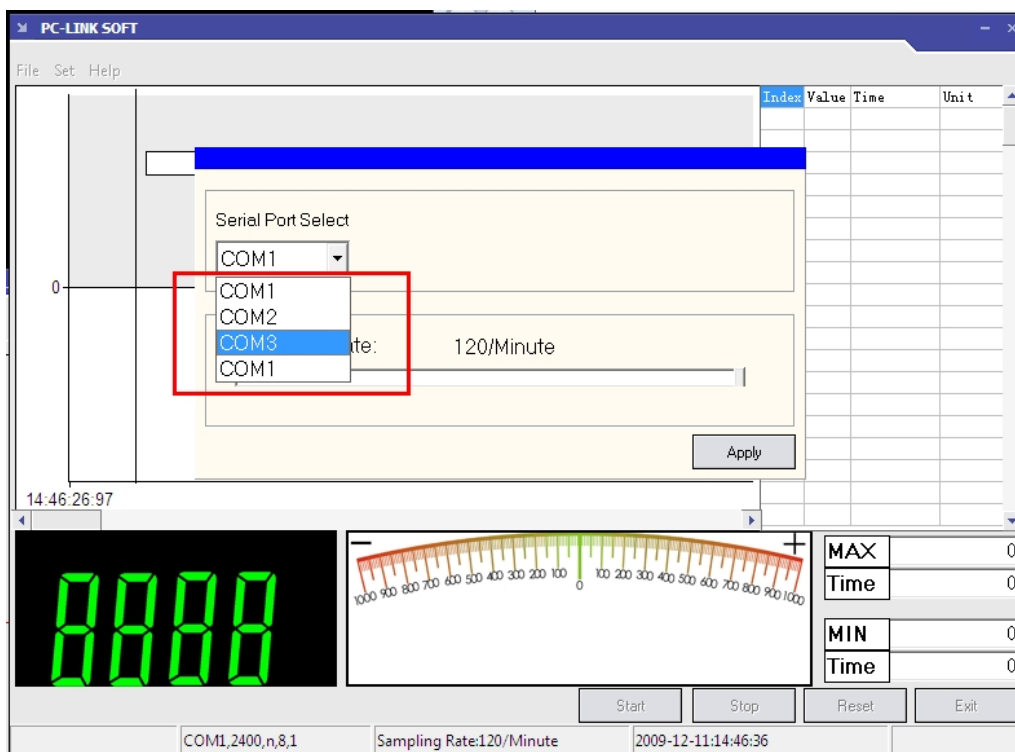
PC-LINK SOFT

File Set Help

| Index | Value | Time | Unit |
|---|---|---|---|

0

14:46:26:97

Serial Port Select

COM1

COM1
COM2
COM3
COM1

ate: 120/Minute

Apply

8888

1000 900 800 700 600 500 400 300 200 100 0 100 200 300 400 500 600 700 800 900 1000

MAX 0
Time 0
MIN 0
Time 0

Start Stop Reset Exit

COM1,2400,n,8,1 Sampling Rate:120/Minute 2009-12-11:14:46:36